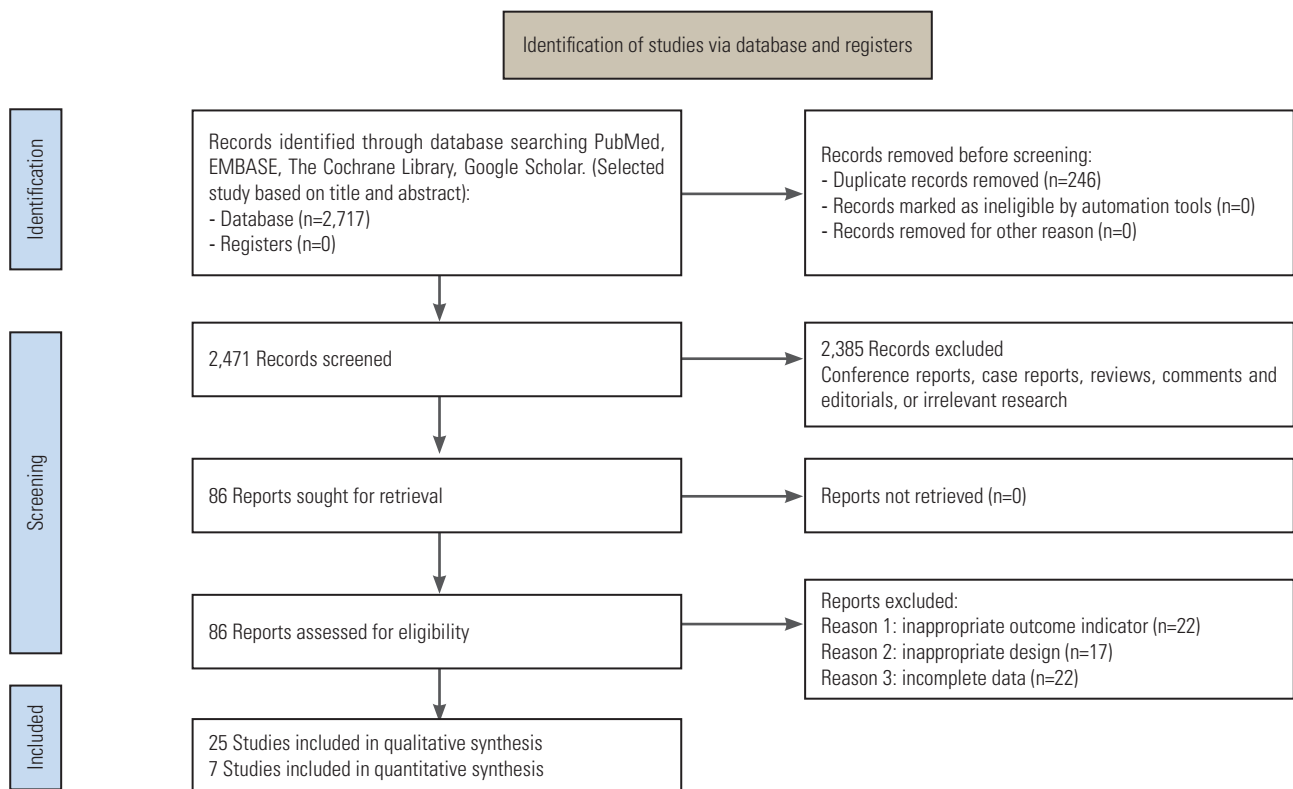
Identification of studies via database and registers

Identification

Records identified through database searching PubMed, EMBASE, The Cochrane Library, Google Scholar. (Selected study based on title and abstract):
- Database (n=2,717)
- Registers (n=0)

Records removed before screening:
- Duplicate records removed (n=246)
- Records marked as ineligible by automation tools (n=0)
- Records removed for other reason (n=0)

Screening

2,471 Records screened

2,385 Records excluded
Conference reports, case reports, reviews, comments and editorials, or irrelevant research

86 Reports sought for retrieval

Reports not retrieved (n=0)

86 Reports assessed for eligibility

Reports excluded:
Reason 1: inappropriate outcome indicator (n=22)
Reason 2: inappropriate design (n=17)
Reason 3: incomplete data (n=22)

Included

25 Studies included in qualitative synthesis
7 Studies included in quantitative synthesis